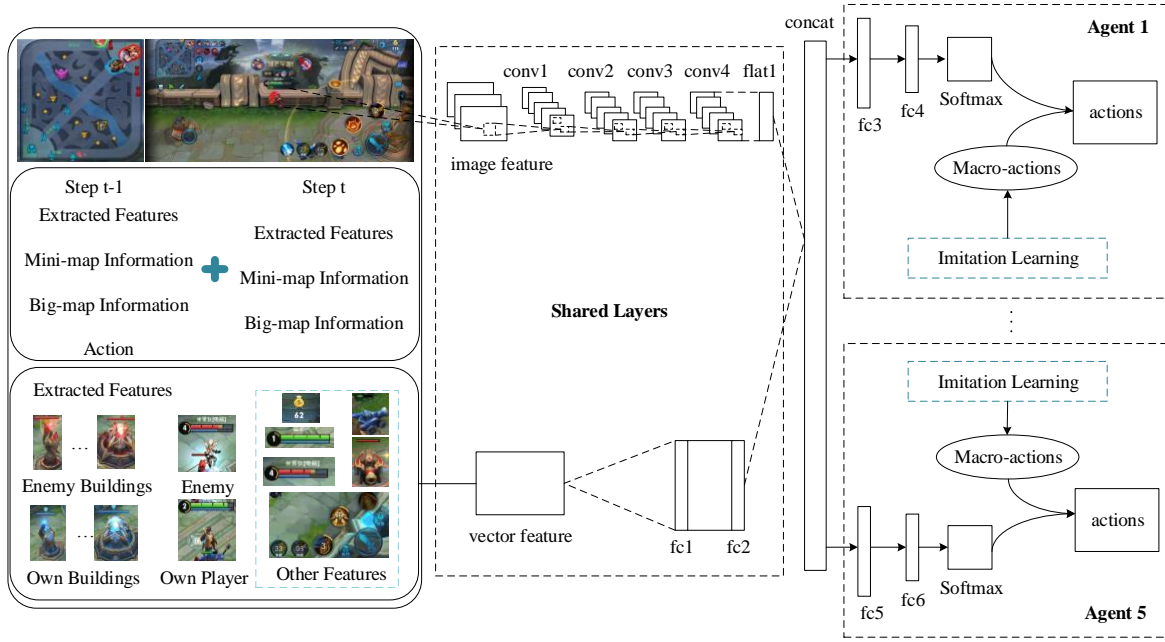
Step t-1

Extracted Features

Mini-map Information

Big-map Information

Action

Step t

Extracted Features

Mini-map Information

Big-map Information

Extracted Features

...

Enemy Buildings

Enemy

...

Own Buildings

Own Player

62

4

1

4

2

Other Features

conv1

conv2

conv3

conv4

flat1

image feature

Shared Layers

vector feature

fc1

fc2

concat

Agent 1

fc3

fc4

Softmax

actions

Macro-actions

Imitation Learning

⋮

Imitation Learning

Macro-actions

actions

fc5

fc6

Softmax

Agent 5